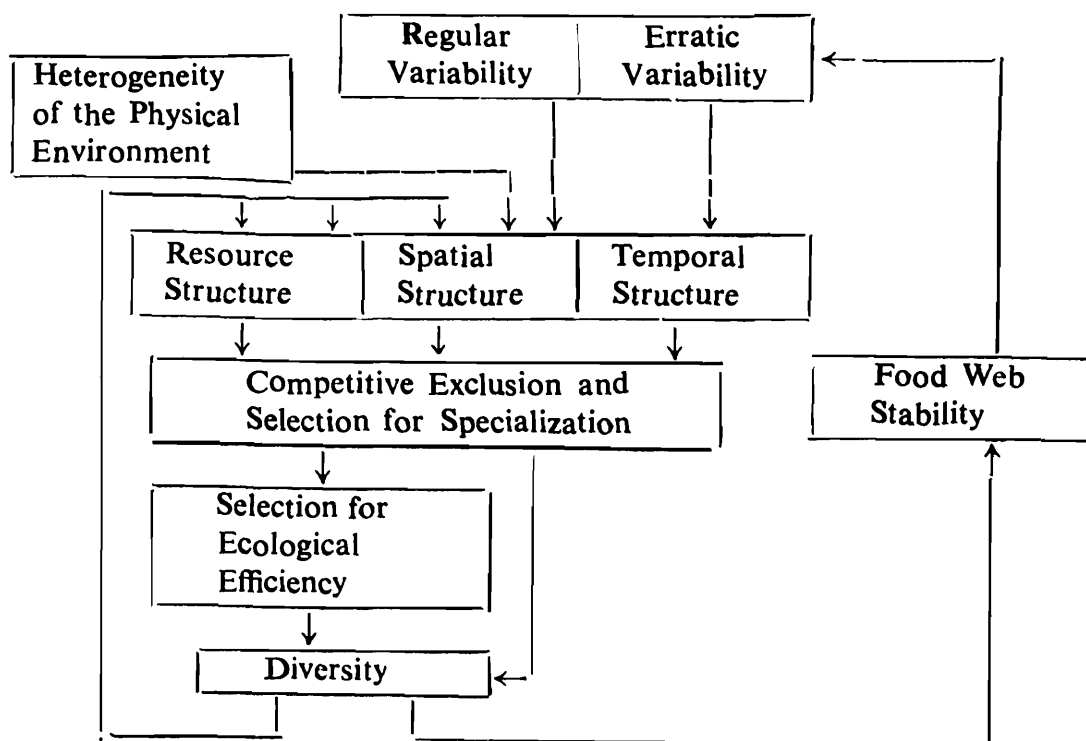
Regular Variability

Erratic Variability

Heterogeneity of the Physical Environment

Resource Structure

Spatial Structure

Temporal Structure

Competitive Exclusion and Selection for Specialization

Food Web Stability

Selection for Ecological Efficiency

Diversity